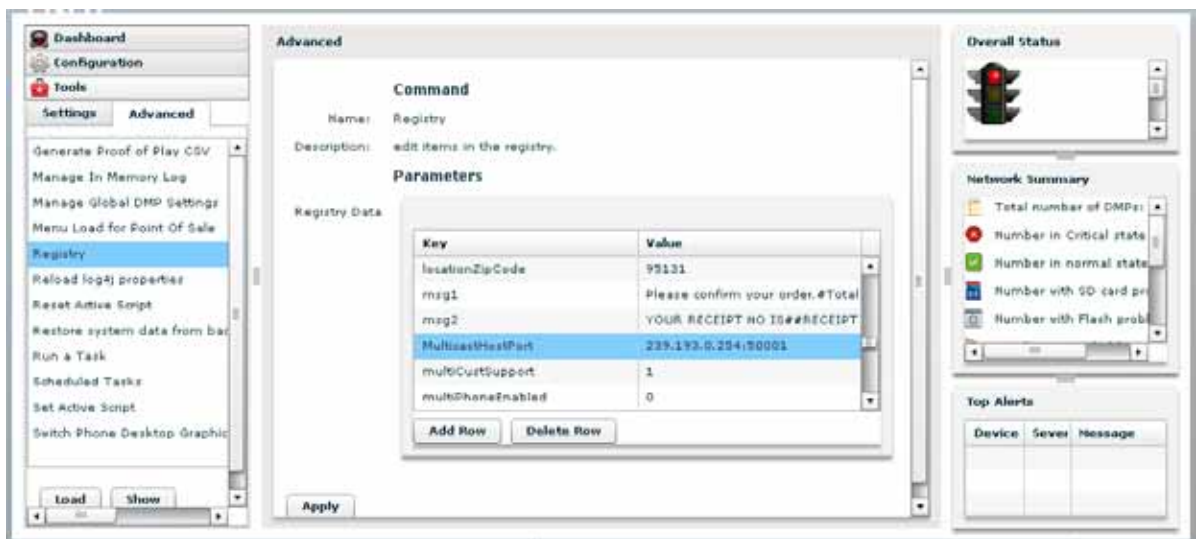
Dashboard
Configuration
Tools
Settings
Advanced

Generate Proof of Play CSV
Manage In Memory Log
Manage Global DMP Settings
Menu Load for Point Of Sale
Registry
Reload log4j properties
Reset Active Script
Restore system data from bac
Run a Task
Scheduled Tasks
Set Active Script
Switch Phone Desktop Graphic

Load
Show

Advanced

Command

Name: Registry
Description: edit items in the registry.

Parameters

Registry Data

| Key | Value |
|---|---|
| locationZipCode | 95131 |
| msg1 | Please confirm your order.#Total |
| msg2 | YOUR RECEIPT NO IS##RECEIPT |
| MulticastHostPort | 239.193.0.254:50001 |
| multiCastSupport | 1 |
| multiPhoneEnabled | 0 |

Add Row
Delete Row

Apply

Overall Status

Network Summary
Total number of DMPs:
Number in Critical state
Number in normal state
Number with SD card pr
Number with Flash probl

Top Alerts

| Device | Sever | Message |
|---|---|---|